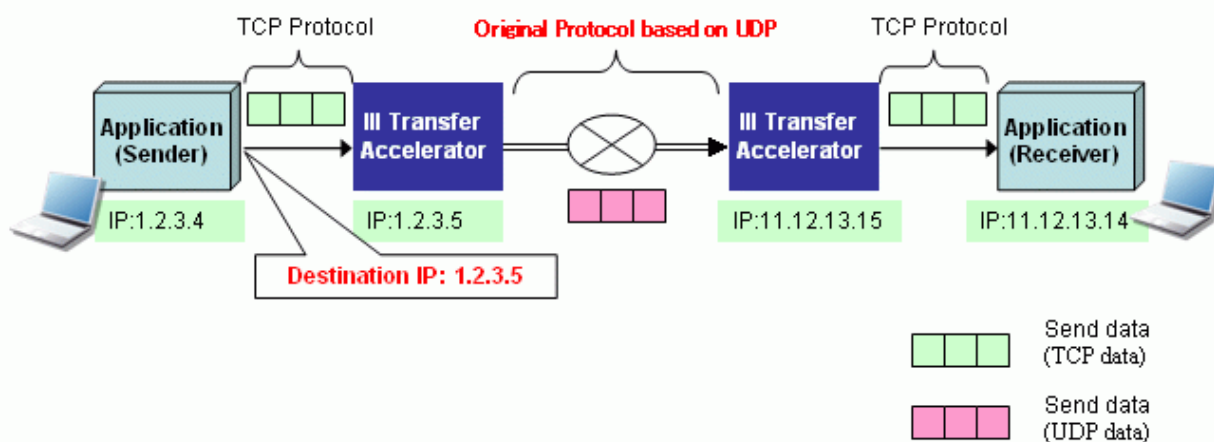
TCP Protocol

Original Protocol based on UDP

TCP Protocol

Application (Sender)

IP:1.2.3.4

III Transfer Accelerator

IP:1.2.3.5

III Transfer Accelerator

IP:11.12.13.15

Application (Receiver)

IP:11.12.13.14

Destination IP: 1.2.3.5

Send data (TCP data)

Send data (UDP data)